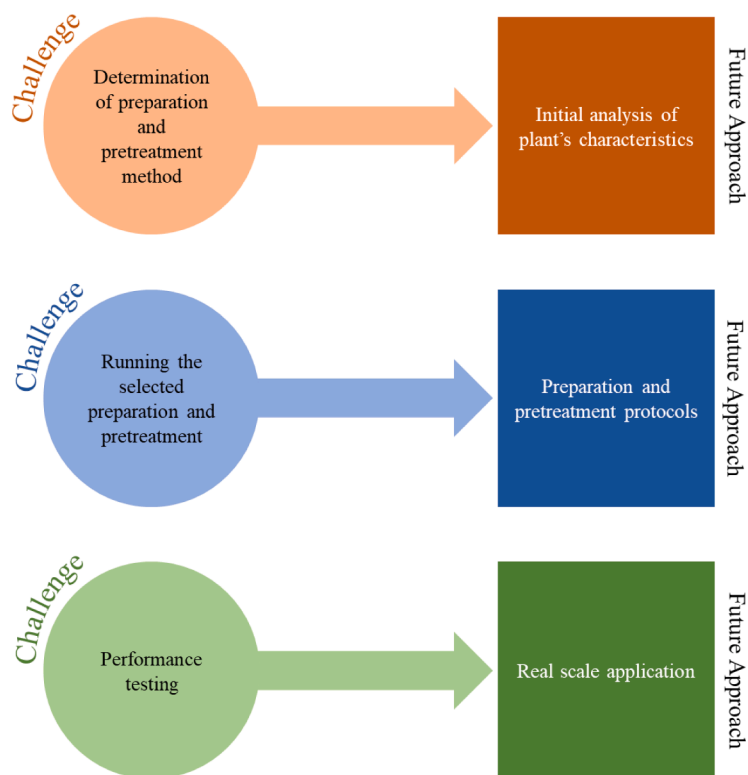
Challenge

Determination of preparation and pretreatment method

Initial analysis of plant's characteristics

Future Approach

Challenge

Running the selected preparation and pretreatment

Preparation and pretreatment protocols

Future Approach

Challenge

Performance testing

Real scale application

Future Approach